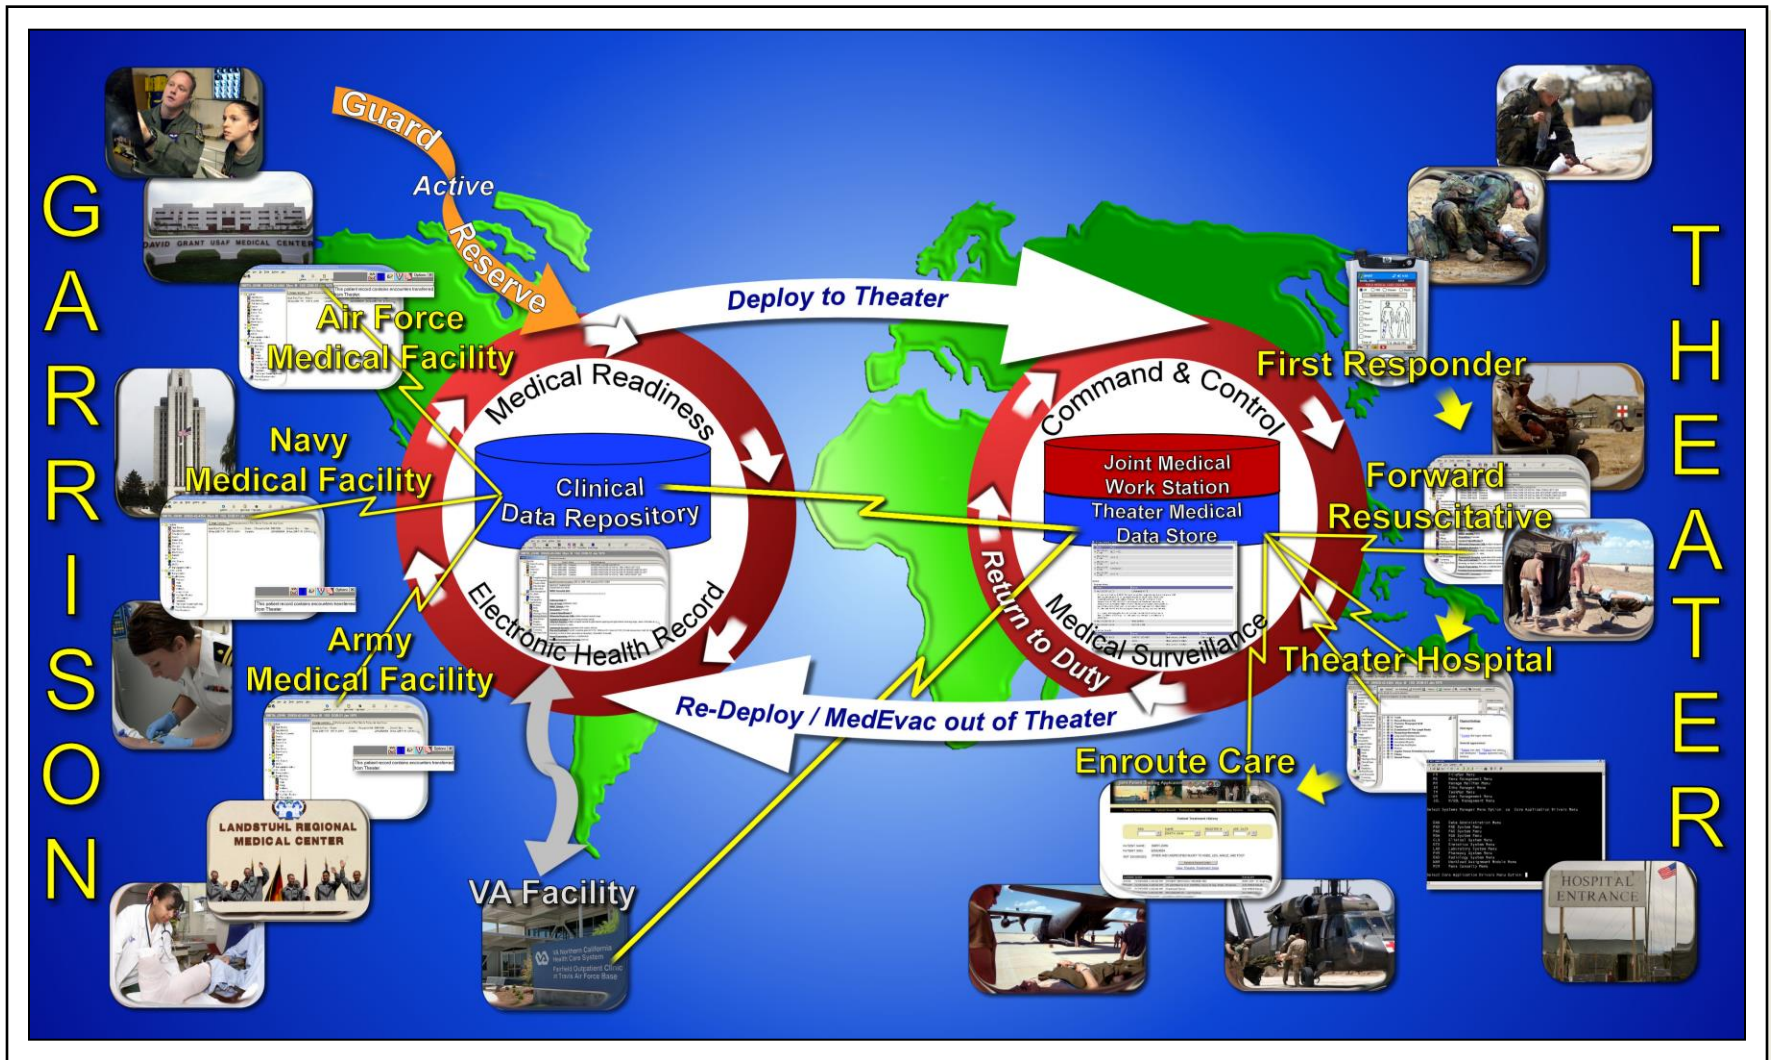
GARRISON

Guard
Active
Reserve

DAVID GRANT USAF MEDICAL CENTER

Air Force Medical Facility

Navy Medical Facility

Army Medical Facility

LANDSTUHL REGIONAL MEDICAL CENTER

Deploy to Theater

Medical Readiness

Clinical Data Repository

Electronic Health Record

Re-Deploy / MedEvac out of Theater

VA Facility

VA Northern California Health Care System
Fairfield Outpatient Clinic
Travis Air Force Base

Command & Control

Joint Medical Work Station

Theater Medical Data Store

Return to Duty

Medical Surveillance

First Responder

Forward Resuscitative

Theater Hospital

Enroute Care

HOSPITAL ENTRANCE

THEATER